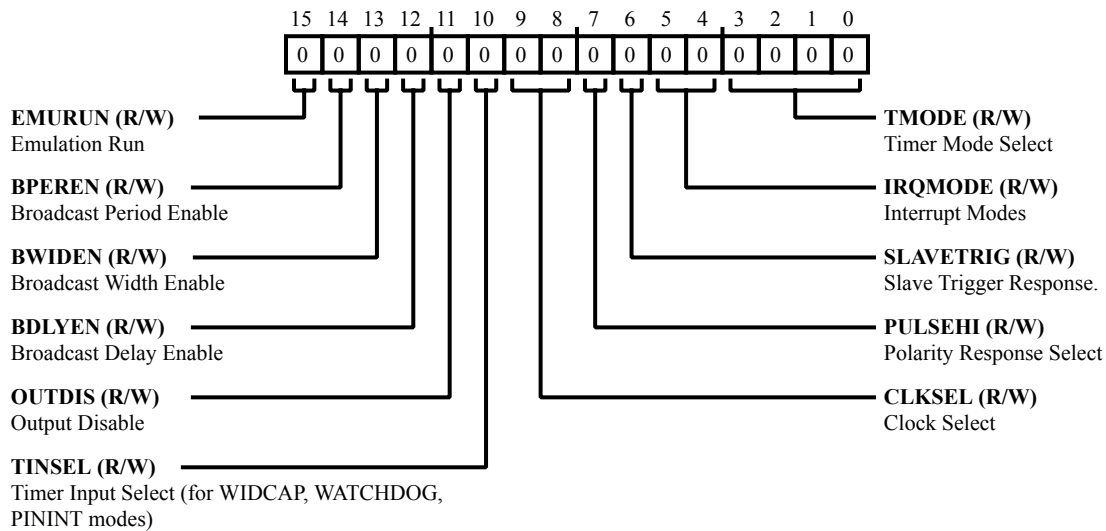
15 14 13 12 11 10 9 8 7 6 5 4 3 2 1 0

| 0 | 0 | 0 | 0 | 0 | 0 | 0 | 0 | 0 | 0 | 0 | 0 | 0 | 0 | 0 | 0 |
|---|---|---|---|---|---|---|---|---|---|---|---|---|---|---|---|

**EMURUN (R/W)**
Emulation Run

**BPEREN (R/W)**
Broadcast Period Enable

**BWIDEN (R/W)**
Broadcast Width Enable

**BDLYEN (R/W)**
Broadcast Delay Enable

**OUTDIS (R/W)**
Output Disable

**TINSEL (R/W)**
Timer Input Select (for WIDCAP, WATCHDOG, PININT modes)

**TMODE (R/W)**
Timer Mode Select

**IRQMODE (R/W)**
Interrupt Modes

**SLAVETRIG (R/W)**
Slave Trigger Response.

**PULSEHI (R/W)**
Polarity Response Select

**CLKSEL (R/W)**
Clock Select